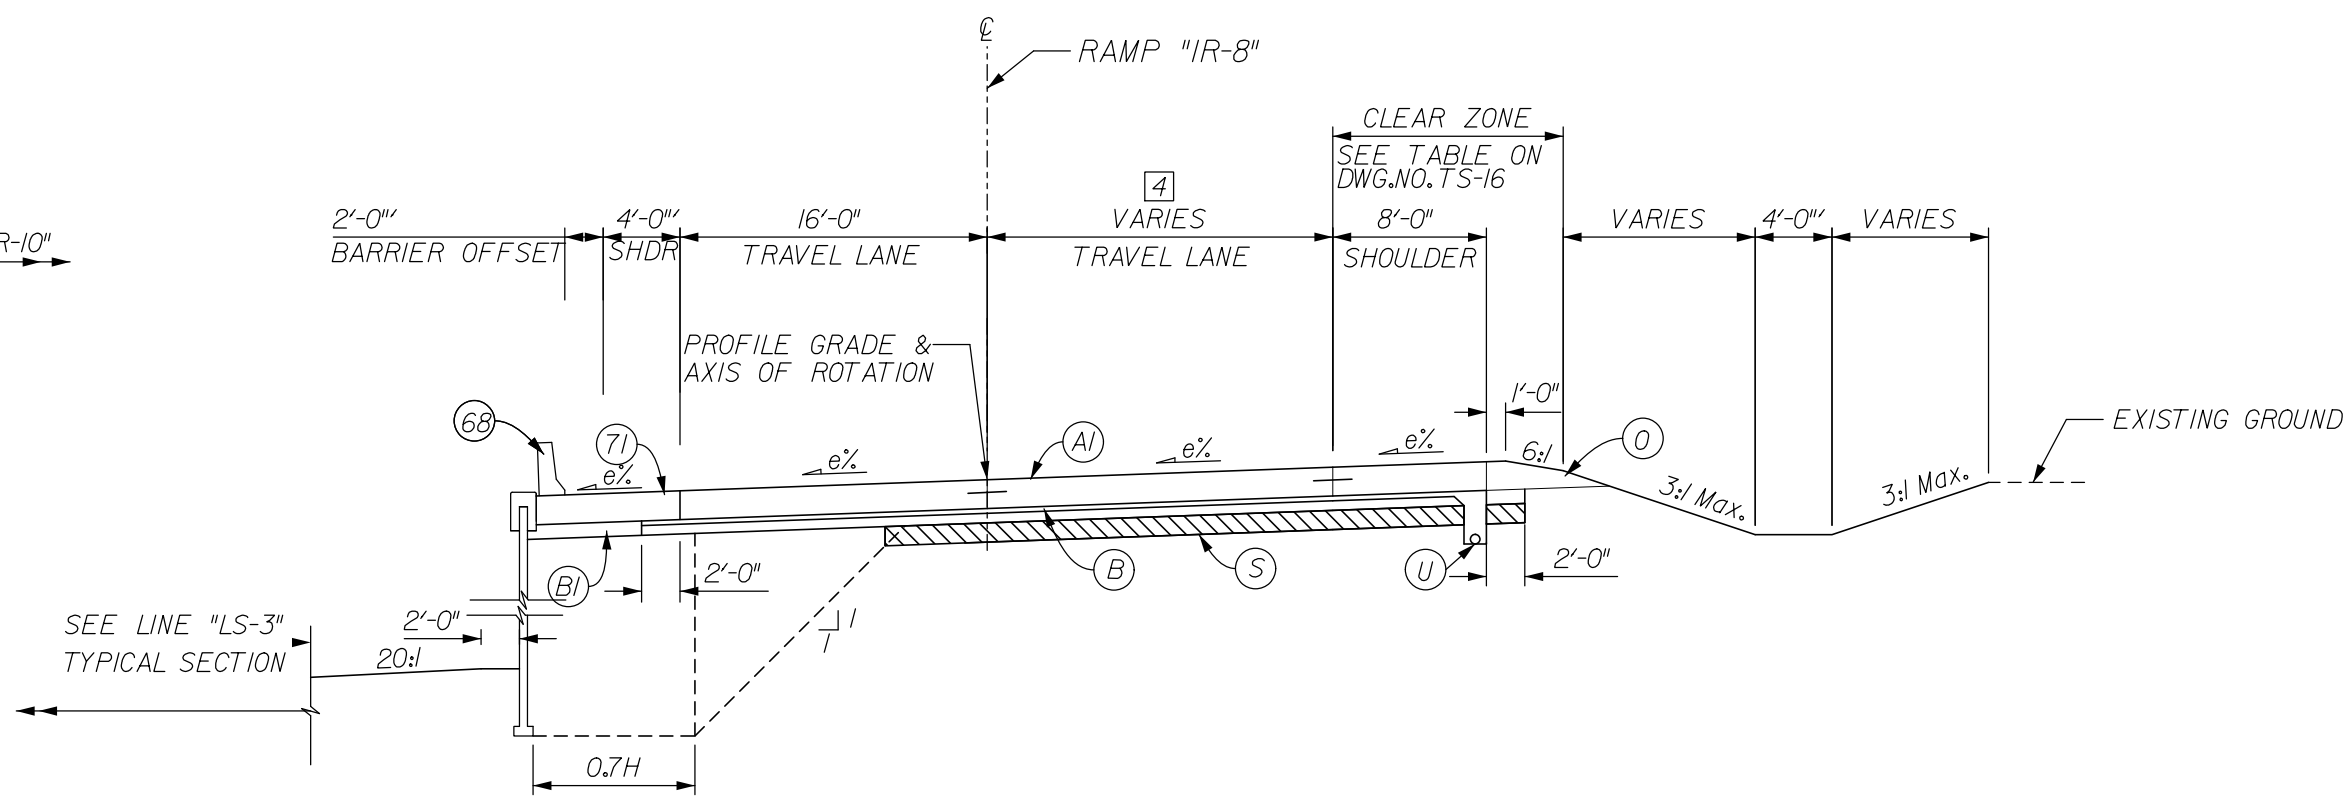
℄
RAMP "IR-8"

R-10"

CLEAR ZONE
SEE TABLE ON DWG.NO.TS-16

4

2'-0"
BARRIER OFFSET

4'-0"
SHDR

16'-0"
TRAVEL LANE

VARIES
TRAVEL LANE

8'-0"
SHOULDER

VARIES

4'-0"

VARIES

PROFILE GRADE &
AXIS OF ROTATION

1'-0"

EXISTING GROUND

68

71

e%

e%

A1

e%

e%

6:1

O

3:1 Max.

3:1 Max.

B1

2'-0"

B

S

U

2'-0"

SEE LINE "LS-3"
TYPICAL SECTION

2'-0"

20:1

1
1

0.7H